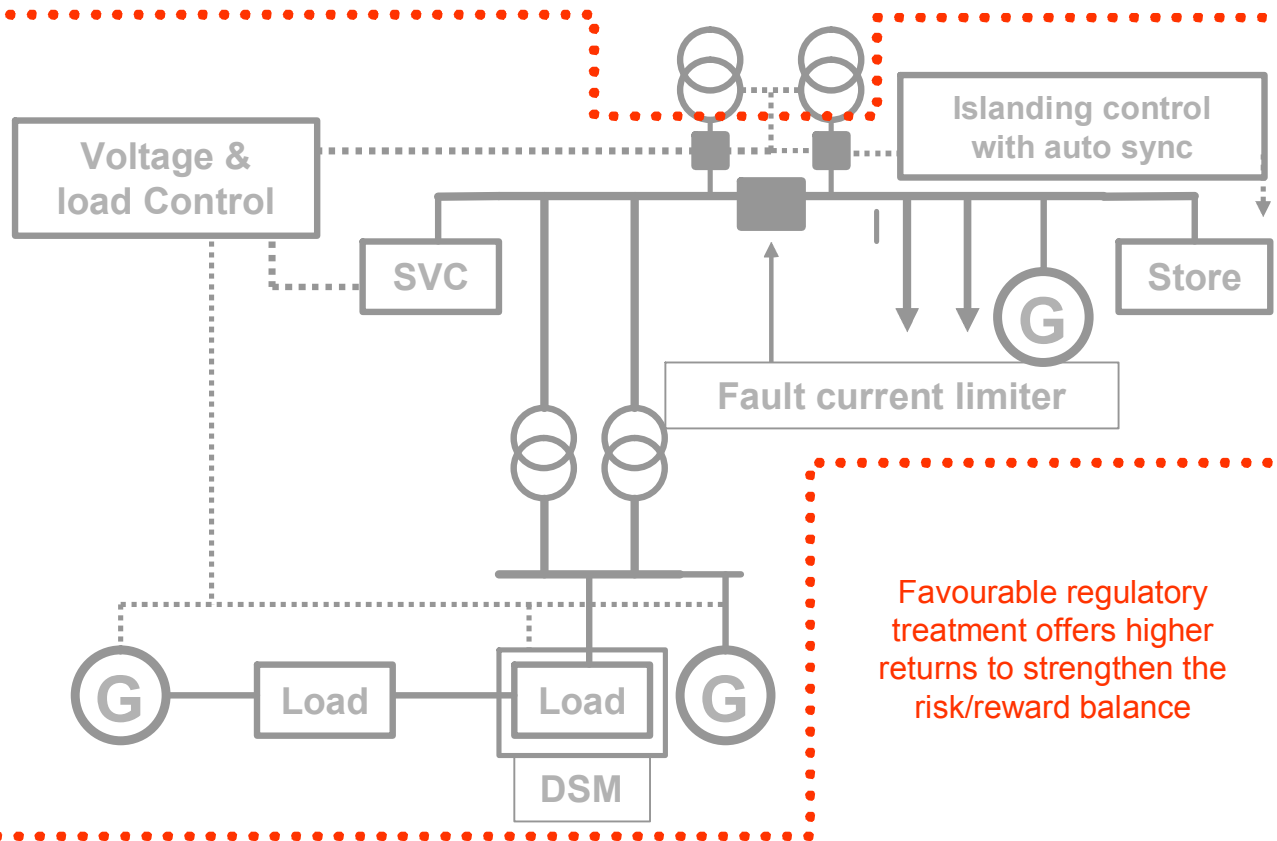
Islanding control with auto sync

Voltage & load Control

SVC

Store

G

Fault current limiter

Favourable regulatory treatment offers higher returns to strengthen the risk/reward balance

G

Load

Load

G

DSM